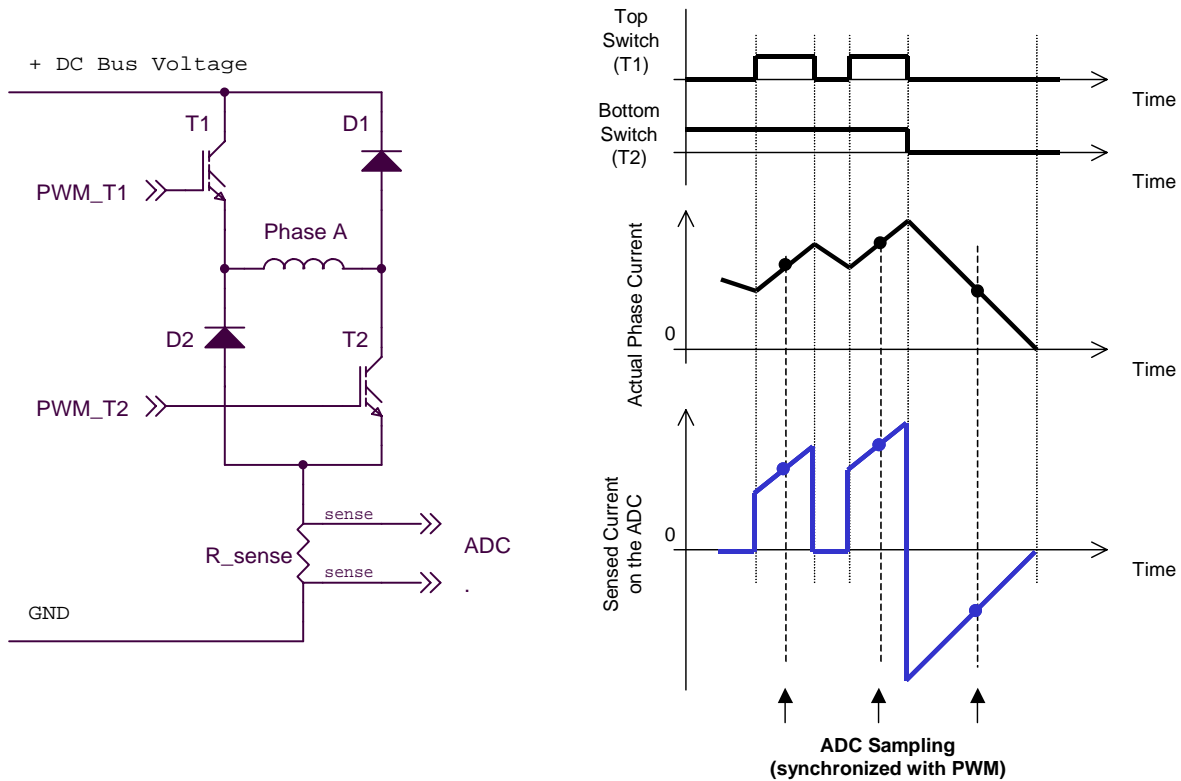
+ DC Bus Voltage

T1

D1

PWM_T1

Phase A

D2

T2

PWM_T2

sense

R_sense

ADC

sense

.

GND

Top Switch (T1)

Time

Bottom Switch (T2)

Time

Actual Phase Current

0

Time

Sensed Current on the ADC

0

Time

ADC Sampling
(synchronized with PWM)